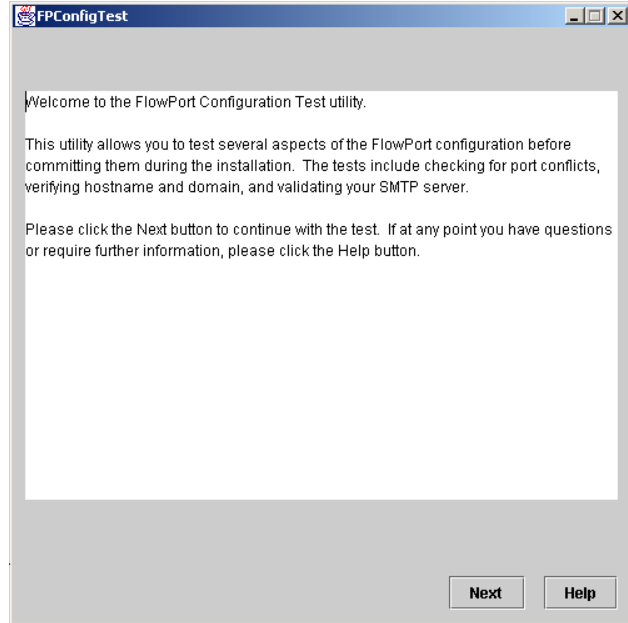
FPConfigTest

Welcome to the FlowPort Configuration Test utility.

This utility allows you to test several aspects of the FlowPort configuration before committing them during the installation. The tests include checking for port conflicts, verifying hostname and domain, and validating your SMTP server.

Please click the Next button to continue with the test. If at any point you have questions or require further information, please click the Help button.

Next Help